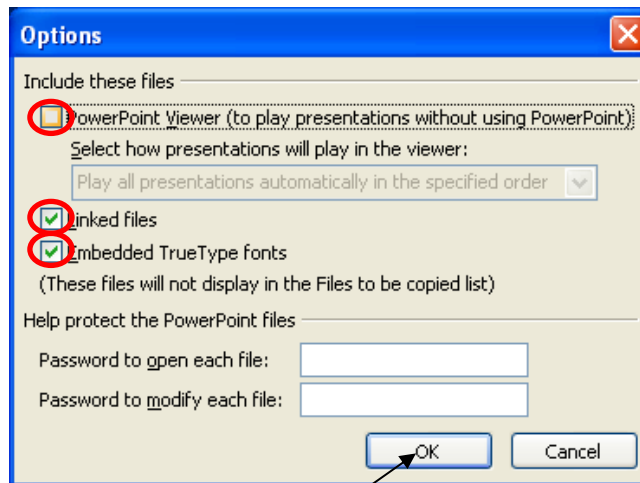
Options

Include these files

PowerPoint Viewer (to play presentations without using PowerPoint)

Select how presentations will play in the viewer:

Play all presentations automatically in the specified order

Linked files

Embedded TrueType fonts

(These files will not display in the Files to be copied list)

Help protect the PowerPoint files

Password to open each file:

Password to modify each file:

OK

Cancel